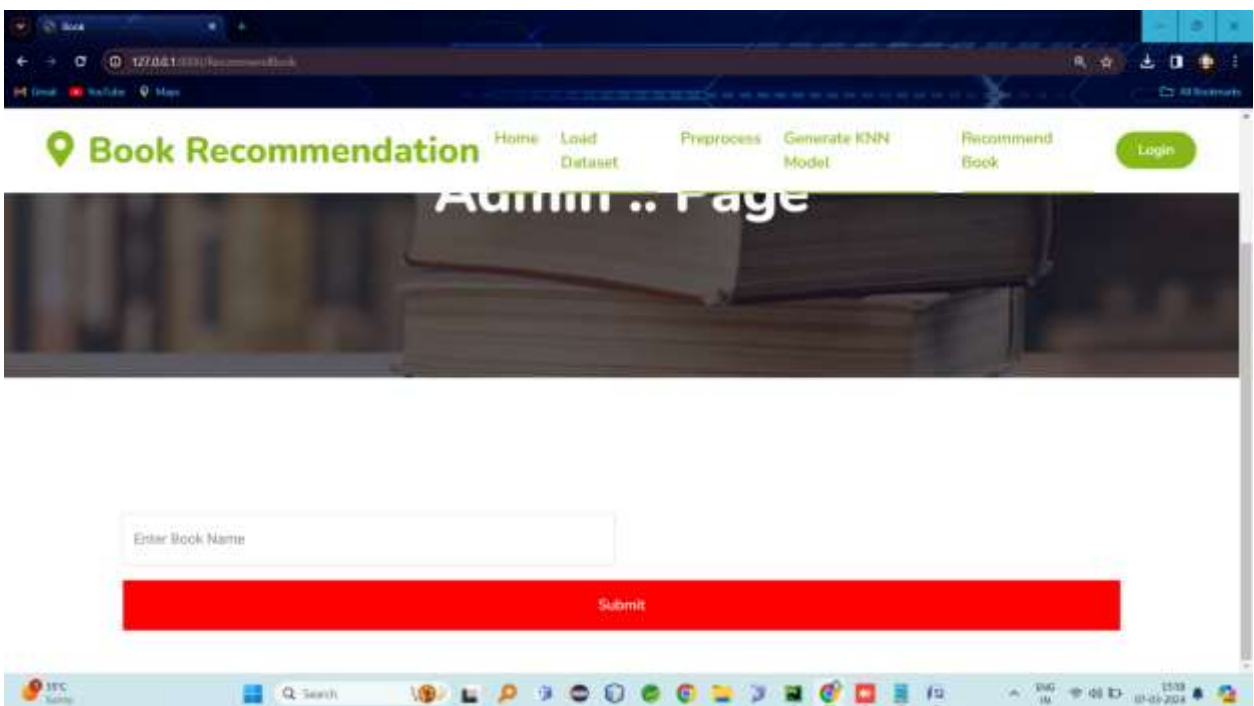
Book

127.0.0.1:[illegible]/RecommendBook

Gmail YouTube Maps

All Bookmarks

Book Recommendation

Home Load Dataset Preprocess Generate KNN Model Recommend Book

Login

Admin .. Page

Enter Book Name

Submit

31°C Sunny

Search

ENG IN

15:18 07-03-2024